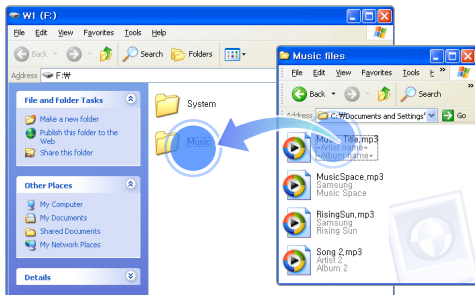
WI (F:)

File Edit View Favorites Tools Help

Back Search Folders

Address F:\

File and Folder Tasks

Make a new folder

Publish this folder to the Web

Share this folder

Other Places

My Computer

My Documents

Shared Documents

My Network Places

Details

System

Music

Music files

File Edit View Favorites Tools Help

Back Search

Address C:\Documents and Settings\ Go

Music Title.mp3
<Artist name>
<Album name>

MusicSpace.mp3
Samsung
Music Space

RisingSun.mp3
Samsung
Rising Sun

Song 2.mp3
Artist 2
Album 2